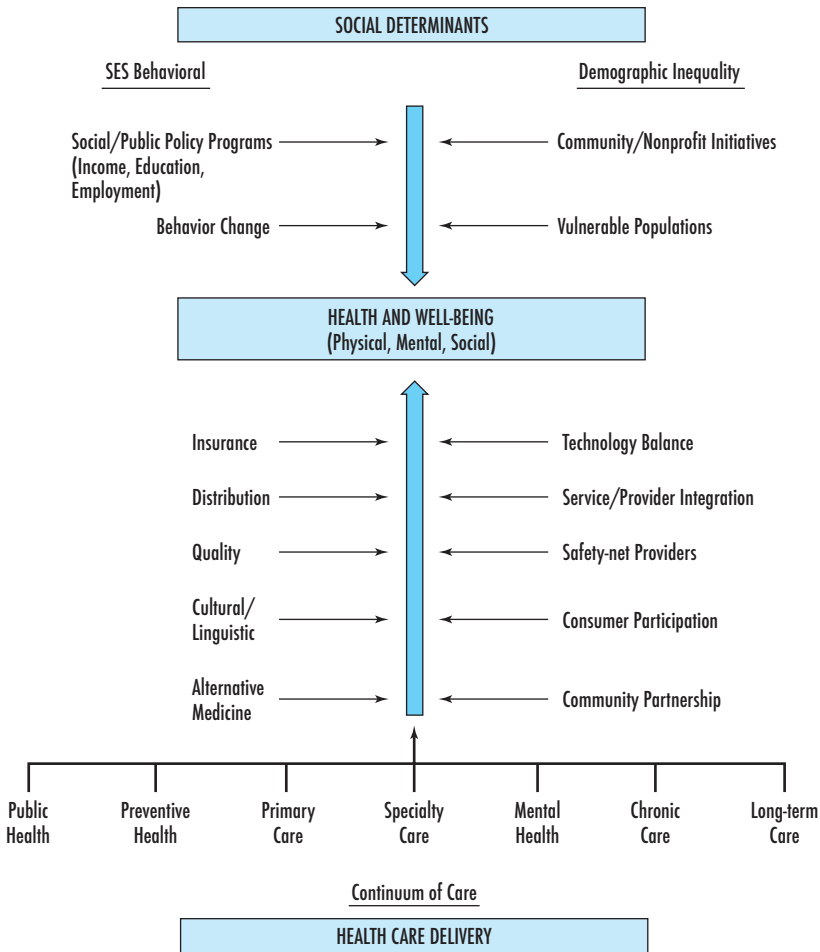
SOCIAL DETERMINANTS

SES Behavioral

Demographic Inequality

Social/Public Policy Programs (Income, Education, Employment)

Community/Nonprofit Initiatives

Behavior Change

Vulnerable Populations

HEALTH AND WELL-BEING (Physical, Mental, Social)

Insurance

Technology Balance

Distribution

Service/Provider Integration

Quality

Safety-net Providers

Cultural/ Linguistic

Consumer Participation

Alternative Medicine

Community Partnership

Public Health

Preventive Health

Primary Care

Specialty Care

Mental Health

Chronic Care

Long-term Care

Continuum of Care

HEALTH CARE DELIVERY